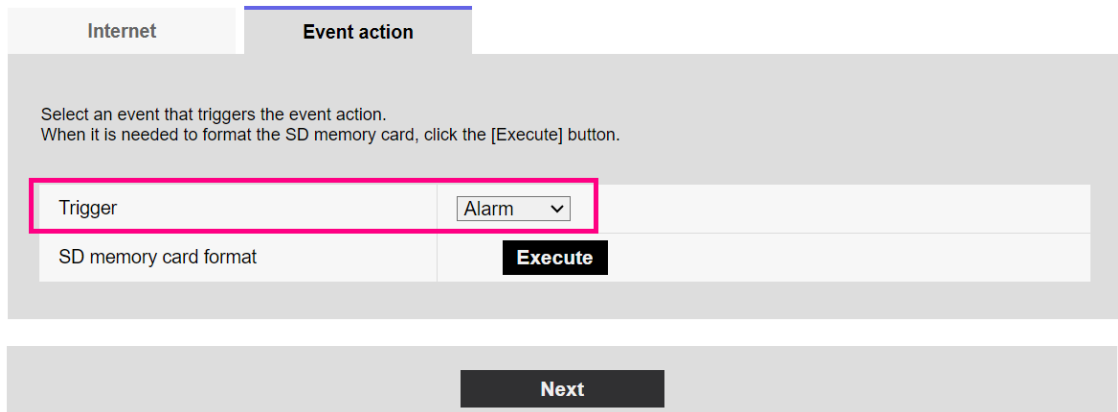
Internet

Event action

Select an event that triggers the event action.
When it is needed to format the SD memory card, click the [Execute] button.

| Trigger | Alarm |
|---|---|
| SD memory card format | Execute |

Next